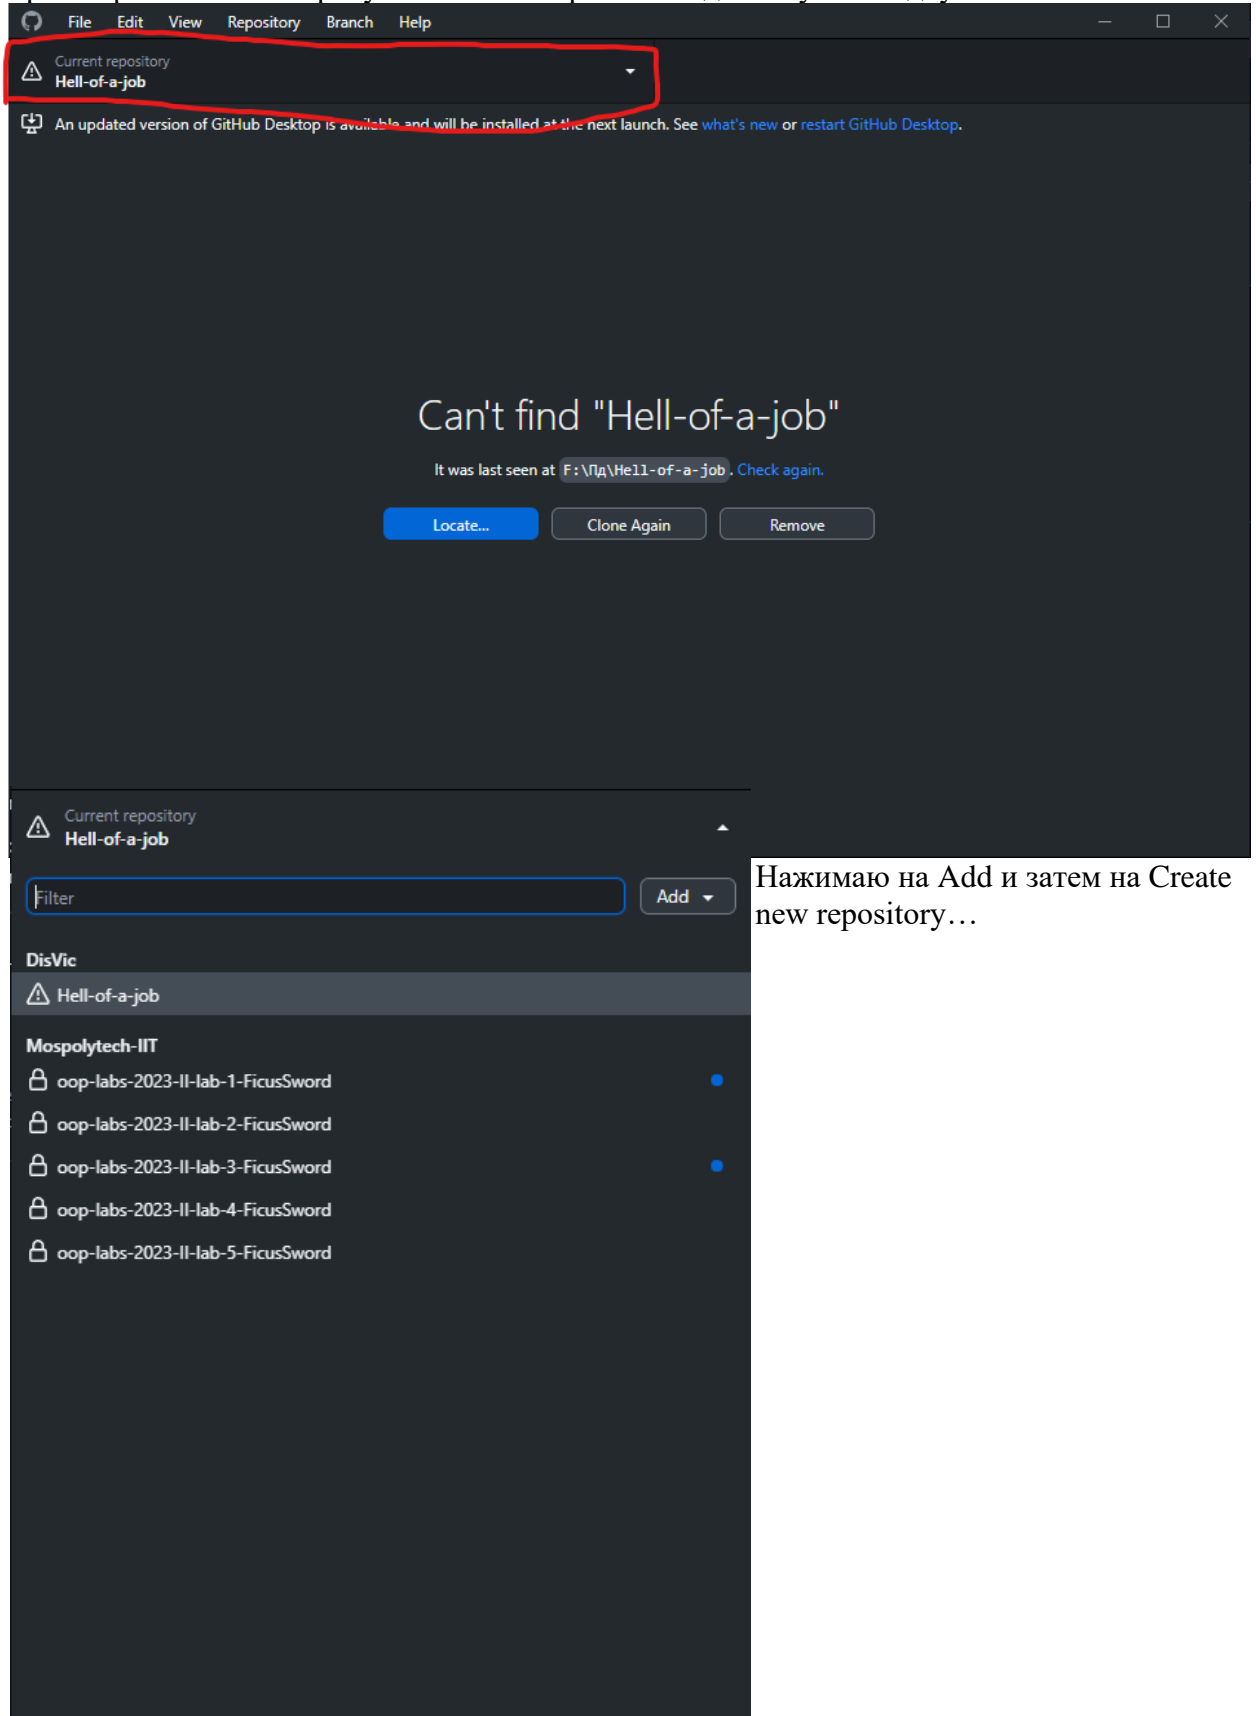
File Edit View Repository Branch Help

Current repository
Hell-of-a-job

An updated version of GitHub Desktop is available and will be installed at the next launch. See what's new or restart GitHub Desktop.

Can't find "Hell-of-a-job"

It was last seen at F:\Пд\Hell-of-a-job. Check again.

Locate... Clone Again Remove

Current repository
Hell-of-a-job

Filter

Add

DisVic

Hell-of-a-job

Mospolytech-IIT

oop-labs-2023-II-lab-1-FicusSword

oop-labs-2023-II-lab-2-FicusSword

oop-labs-2023-II-lab-3-FicusSword

oop-labs-2023-II-lab-4-FicusSword

oop-labs-2023-II-lab-5-FicusSword

Нажимаю на Add и затем на Create new repository…